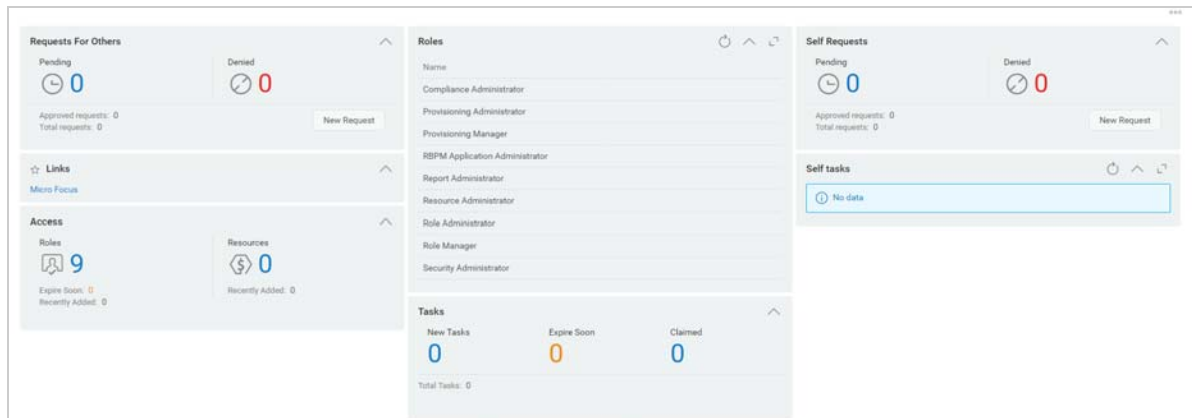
Requests For Others

Pending
0

Denied
0

Approved requests: 0
Total requests: 0

New Request

Links
Micro Focus

Access

Roles
9
Expire Soon: 0
Recently Added: 0

Resources
0
Recently Added: 0

Roles

Name
Compliance Administrator
Provisioning Administrator
Provisioning Manager
RBPM Application Administrator
Report Administrator
Resource Administrator
Role Administrator
Role Manager
Security Administrator

Tasks

New Tasks
0

Expire Soon
0

Claimed
0

Total Tasks: 0

Self Requests

Pending
0

Denied
0

Approved requests: 0
Total requests: 0

New Request

Self tasks

No data